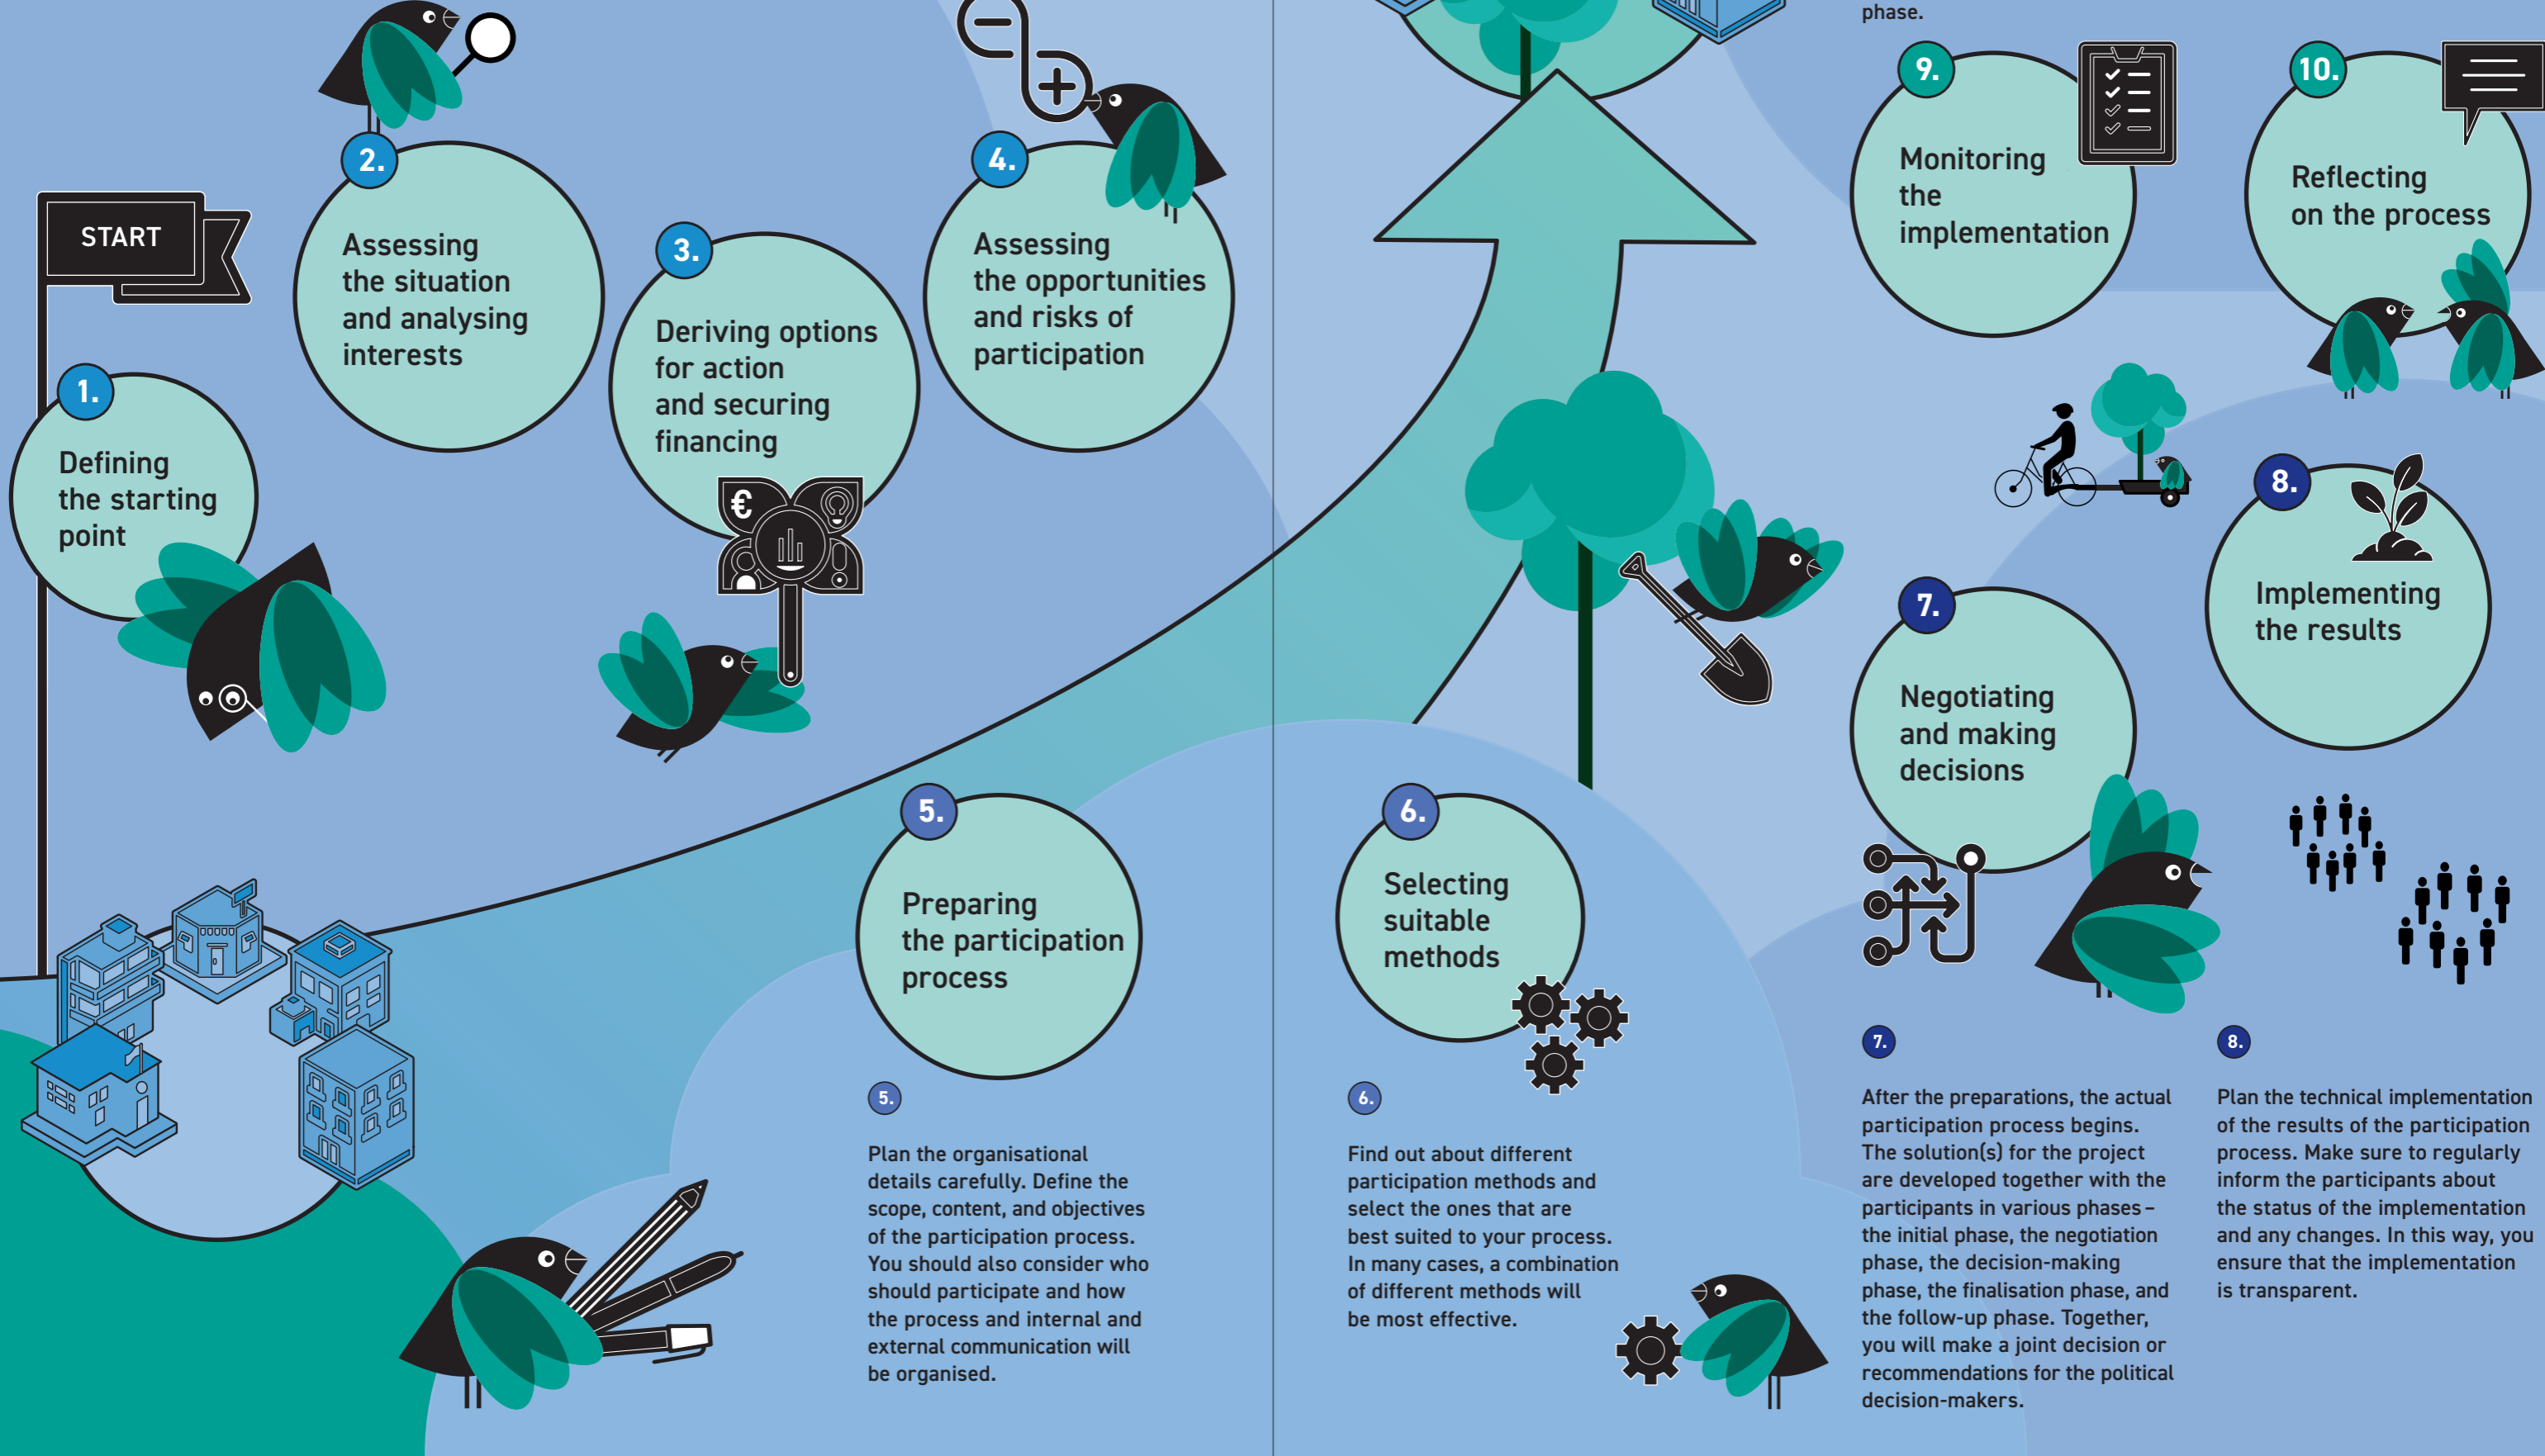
phase.

START

1.
Defining the starting point

2.
Assessing the situation and analysing interests

3.
Deriving options for action and securing financing

€

4.
Assessing the opportunities and risks of participation

5.
Preparing the participation process

6.
Selecting suitable methods

7.
Negotiating and making decisions

8.
Implementing the results

9.
Monitoring the implementation

10.
Reflecting on the process

5.
Plan the organisational details carefully. Define the scope, content, and objectives of the participation process. You should also consider who should participate and how the process and internal and external communication will be organised.

6.
Find out about different participation methods and select the ones that are best suited to your process. In many cases, a combination of different methods will be most effective.

7.
After the preparations, the actual participation process begins. The solution(s) for the project are developed together with the participants in various phases – the initial phase, the negotiation phase, the decision-making phase, the finalisation phase, and the follow-up phase. Together, you will make a joint decision or recommendations for the political decision-makers.

8.
Plan the technical implementation of the results of the participation process. Make sure to regularly inform the participants about the status of the implementation and any changes. In this way, you ensure that the implementation is transparent.